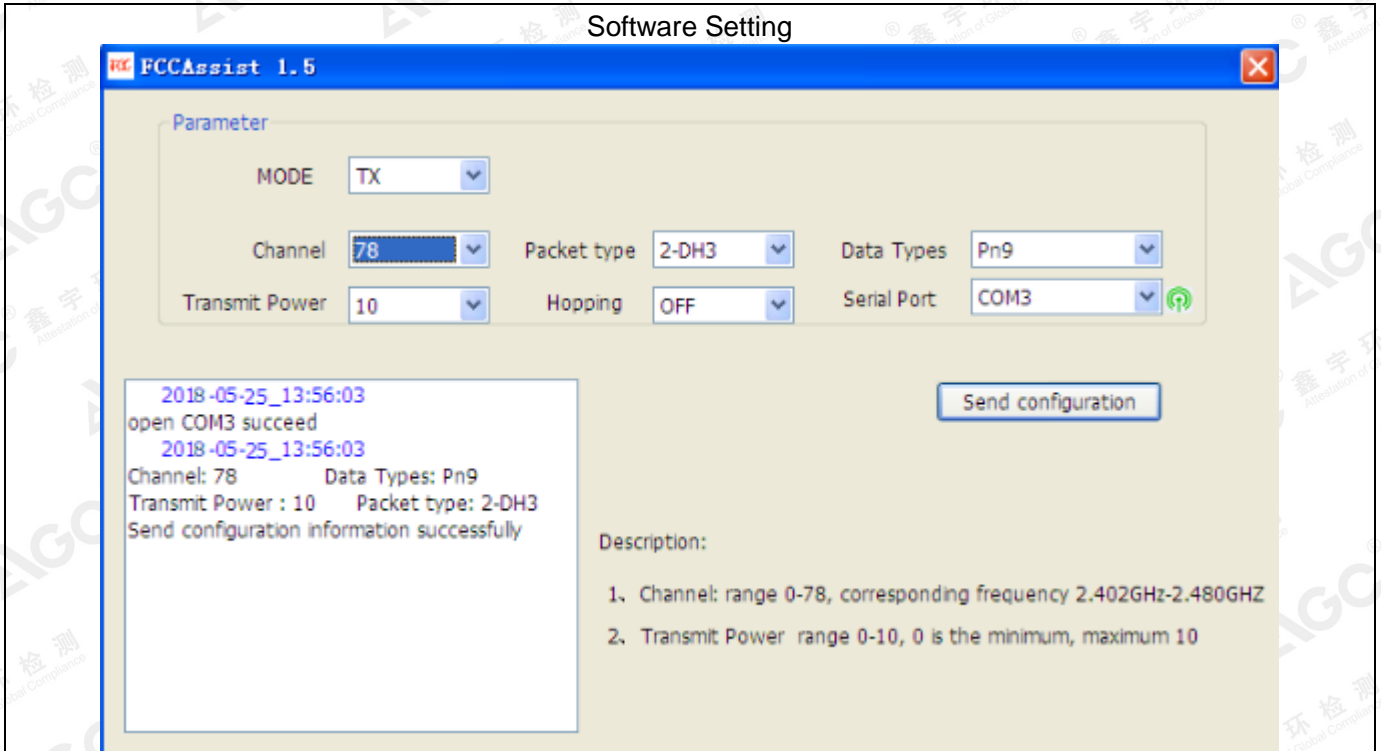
Software Setting

FCCAssist 1.5

Parameter

MODE TX

Channel 78
Packet type 2-DH3
Data Types Pn9

Transmit Power 10
Hopping OFF
Serial Port COM3

2018-05-25_13:56:03
open COM3 succeed
2018-05-25_13:56:03
Channel: 78 Data Types: Pn9
Transmit Power : 10 Packet type: 2-DH3
Send configuration information successfully

Send configuration

Description:

1、Channel: range 0-78, corresponding frequency 2.402GHz-2.480GHZ

2、Transmit Power range 0-10, 0 is the minimum, maximum 10